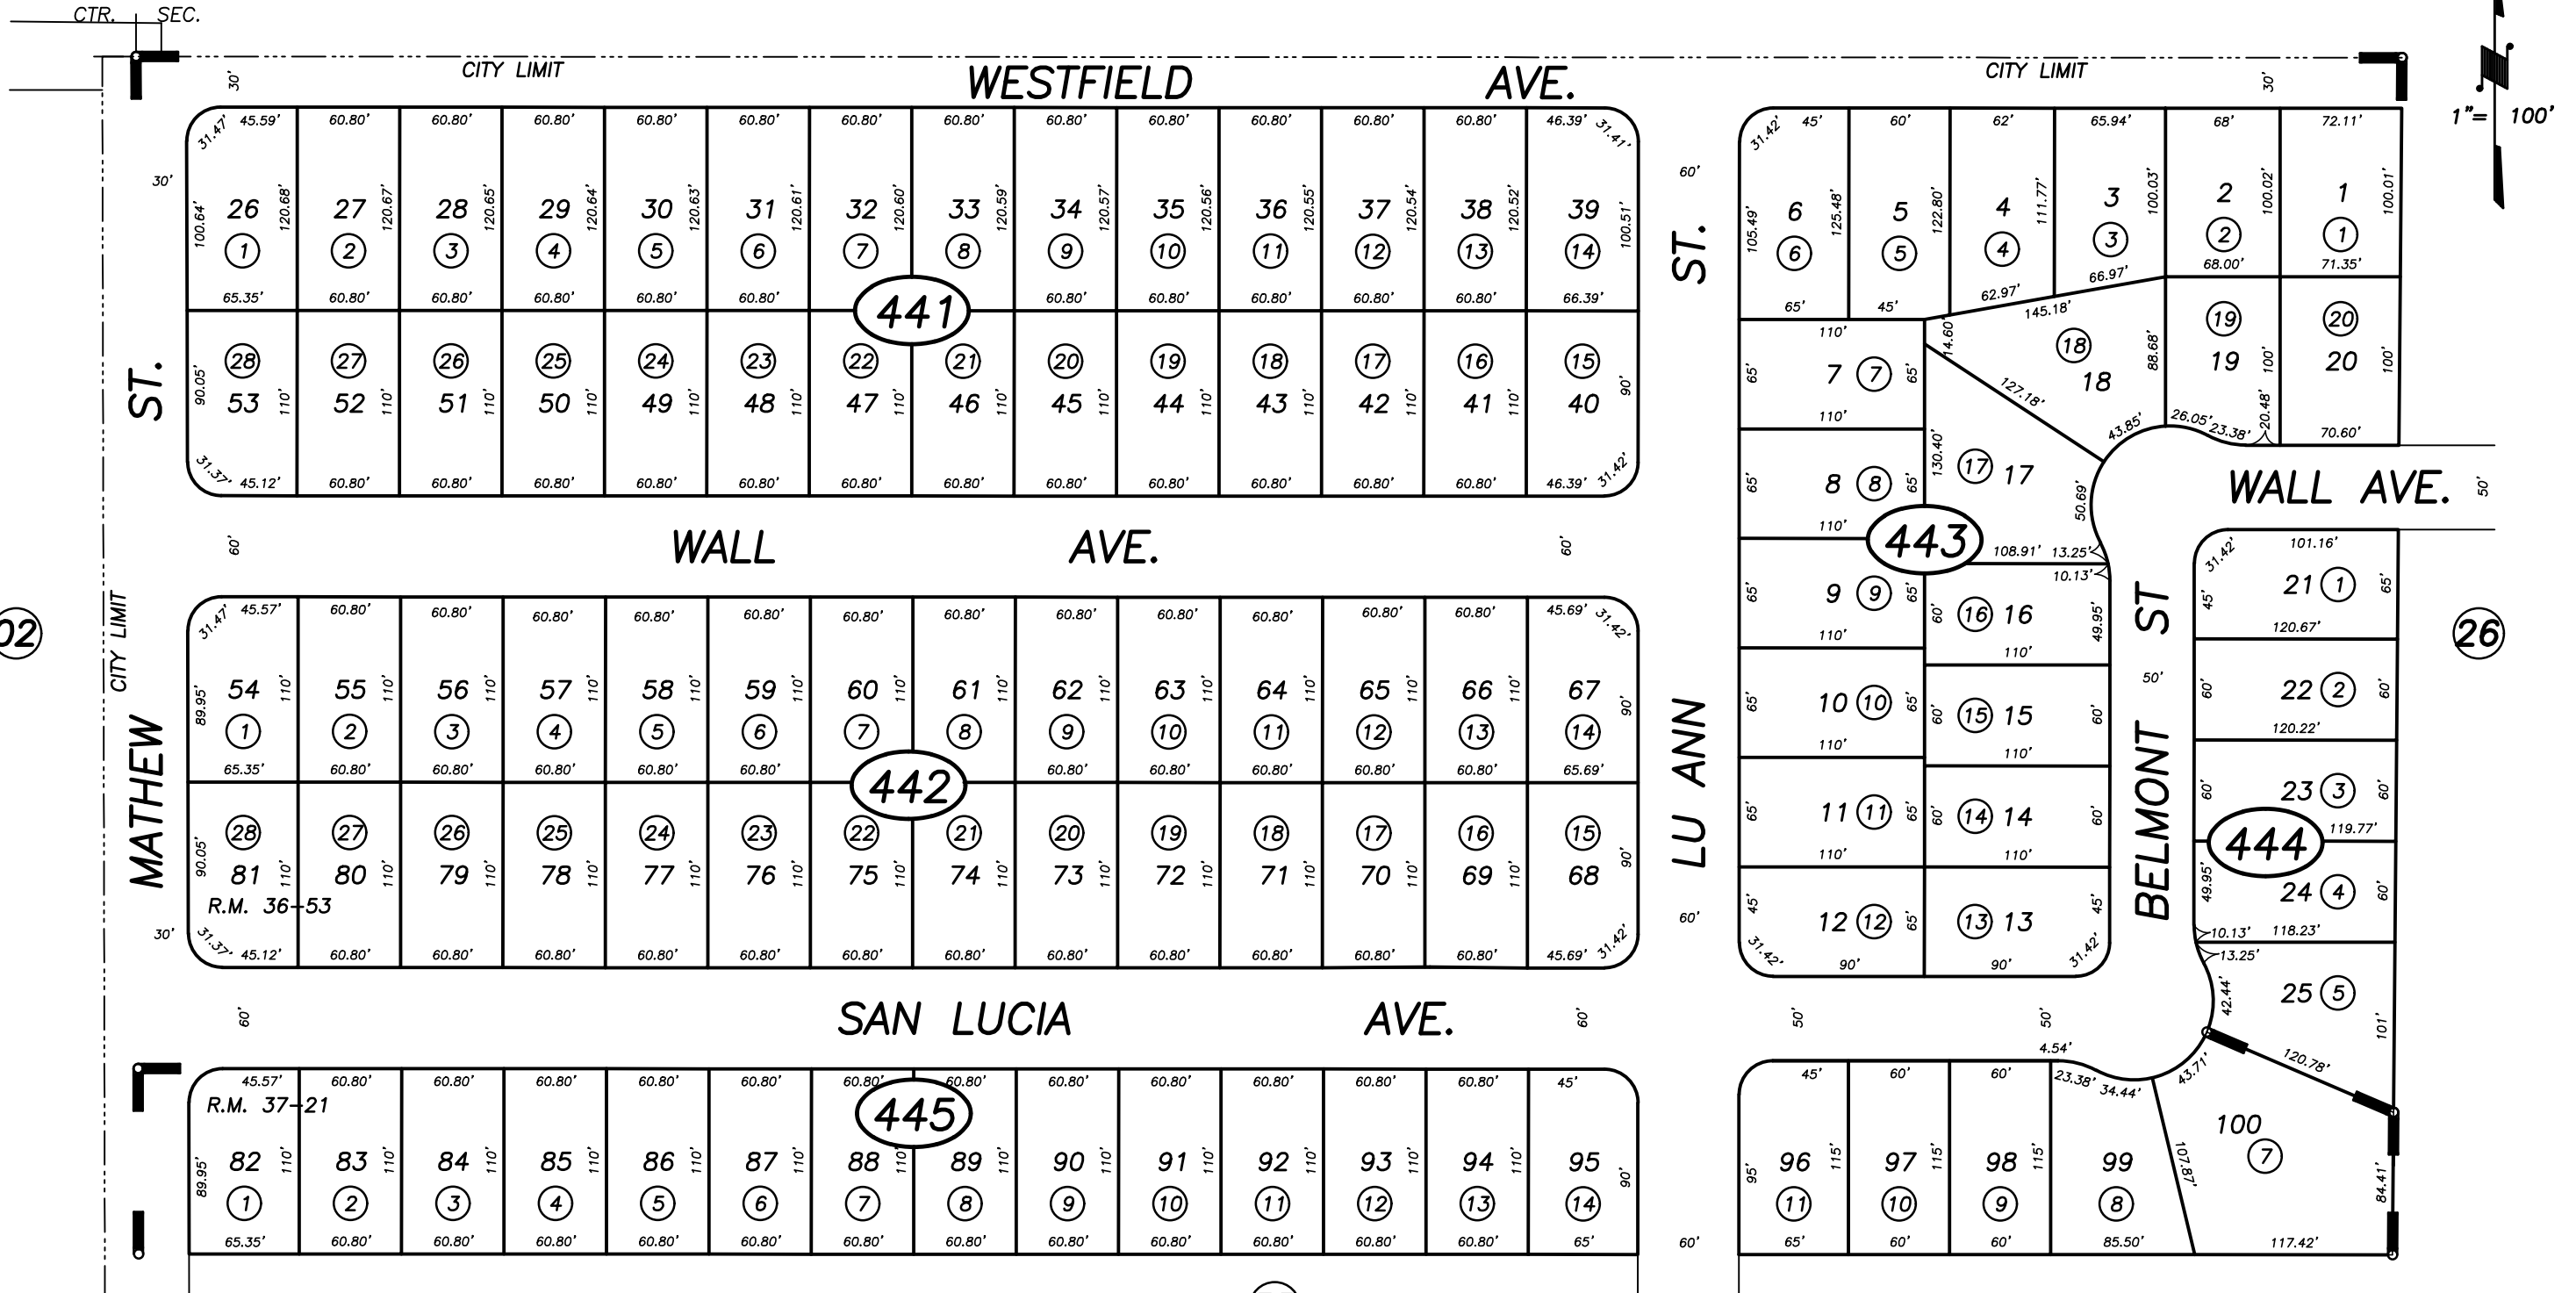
CTR. SEC.

CITY LIMIT

WESTFIELD AVE.

CITY LIMIT

1"= 100'

30'

441

26 ① 27 ② 28 ③ 29 ④ 30 ⑤ 31 ⑥ 32 ⑦ 33 ⑧ 34 ⑨ 35 ⑩ 36 ⑪ 37 ⑫ 38 ⑬ 39 ⑭

㉘ 53 ㉗ 52 ㉖ 51 ㉕ 50 ㉔ 49 ㉓ 48 ㉒ 47 ㉑ 46 ⑳ 45 ⑲ 44 ⑱ 43 ⑰ 42 ⑯ 41 ⑮ 40

45.59' 60.80' 60.80' 60.80' 60.80' 60.80' 60.80' 60.80' 60.80' 60.80' 60.80' 60.80' 60.80' 46.39' 31.47' 31.41' 100.64' 120.68' 120.67' 120.65' 120.64' 120.63' 120.61' 120.60' 120.59' 120.57' 120.56' 120.55' 120.54' 120.52' 100.51' 65.35' 66.39' 90.05' 110' 90' 31.37' 45.12' 46.39' 31.42'

ST.

WALL AVE.

60'

442

54 ① 55 ② 56 ③ 57 ④ 58 ⑤ 59 ⑥ 60 ⑦ 61 ⑧ 62 ⑨ 63 ⑩ 64 ⑪ 65 ⑫ 66 ⑬ 67 ⑭

㉘ 81 ㉗ 80 ㉖ 79 ㉕ 78 ㉔ 77 ㉓ 76 ㉒ 75 ㉑ 74 ⑳ 73 ⑲ 72 ⑱ 71 ⑰ 70 ⑯ 69 ⑮ 68

45.57' 45.69' 31.42' 89.95' 65.35' 65.69' 90.05' 45.12' 45.69'

R.M. 36-53

CITY LIMIT

MATHEW

02

SAN LUCIA AVE.

445

R.M. 37-21

82 ① 83 ② 84 ③ 85 ④ 86 ⑤ 87 ⑥ 88 ⑦ 89 ⑧ 90 ⑨ 91 ⑩ 92 ⑪ 93 ⑫ 94 ⑬ 95 ⑭

45.57' 89.95' 65.35' 45' 65'

ST.

LU ANN

443

6 ⑥ 5 ⑤ 4 ④ 3 ③ 2 ② 1 ①

7 ⑦ ⑱ 18 ⑲ 19 ⑳ 20

8 ⑧ ⑰ 17

9 ⑨ ⑯ 16

10 ⑩ ⑮ 15

11 ⑪ ⑭ 14

12 ⑫ ⑬ 13

45' 60' 62' 65.94' 68' 72.11' 31.42' 105.49' 125.48' 122.80' 111.77' 100.03' 100.02' 100.01' 68.00' 71.35' 66.97' 62.97' 65' 45' 145.18' 110' 14.60' 127.18' 88.68' 100' 26.05' 23.38' 20.48' 70.60' 43.85' 130.40' 50.69' 108.91' 13.25' 10.13' 49.95' 90' 31.42'

WALL AVE.

50'

BELMONT ST

444

21 ① 22 ② 23 ③ 24 ④ 25 ⑤

31.42' 101.16' 120.67' 120.22' 119.77' 118.23' 10.13' 13.25' 49.95' 42.44' 43.71' 120.78' 101'

26

96 ⑪ 97 ⑩ 98 ⑨ 99 ⑧ 100 ⑦

45' 60' 60' 4.54' 23.38' 34.44' 95' 115' 107.87' 84.41' 65' 60' 60' 85.50' 117.42'